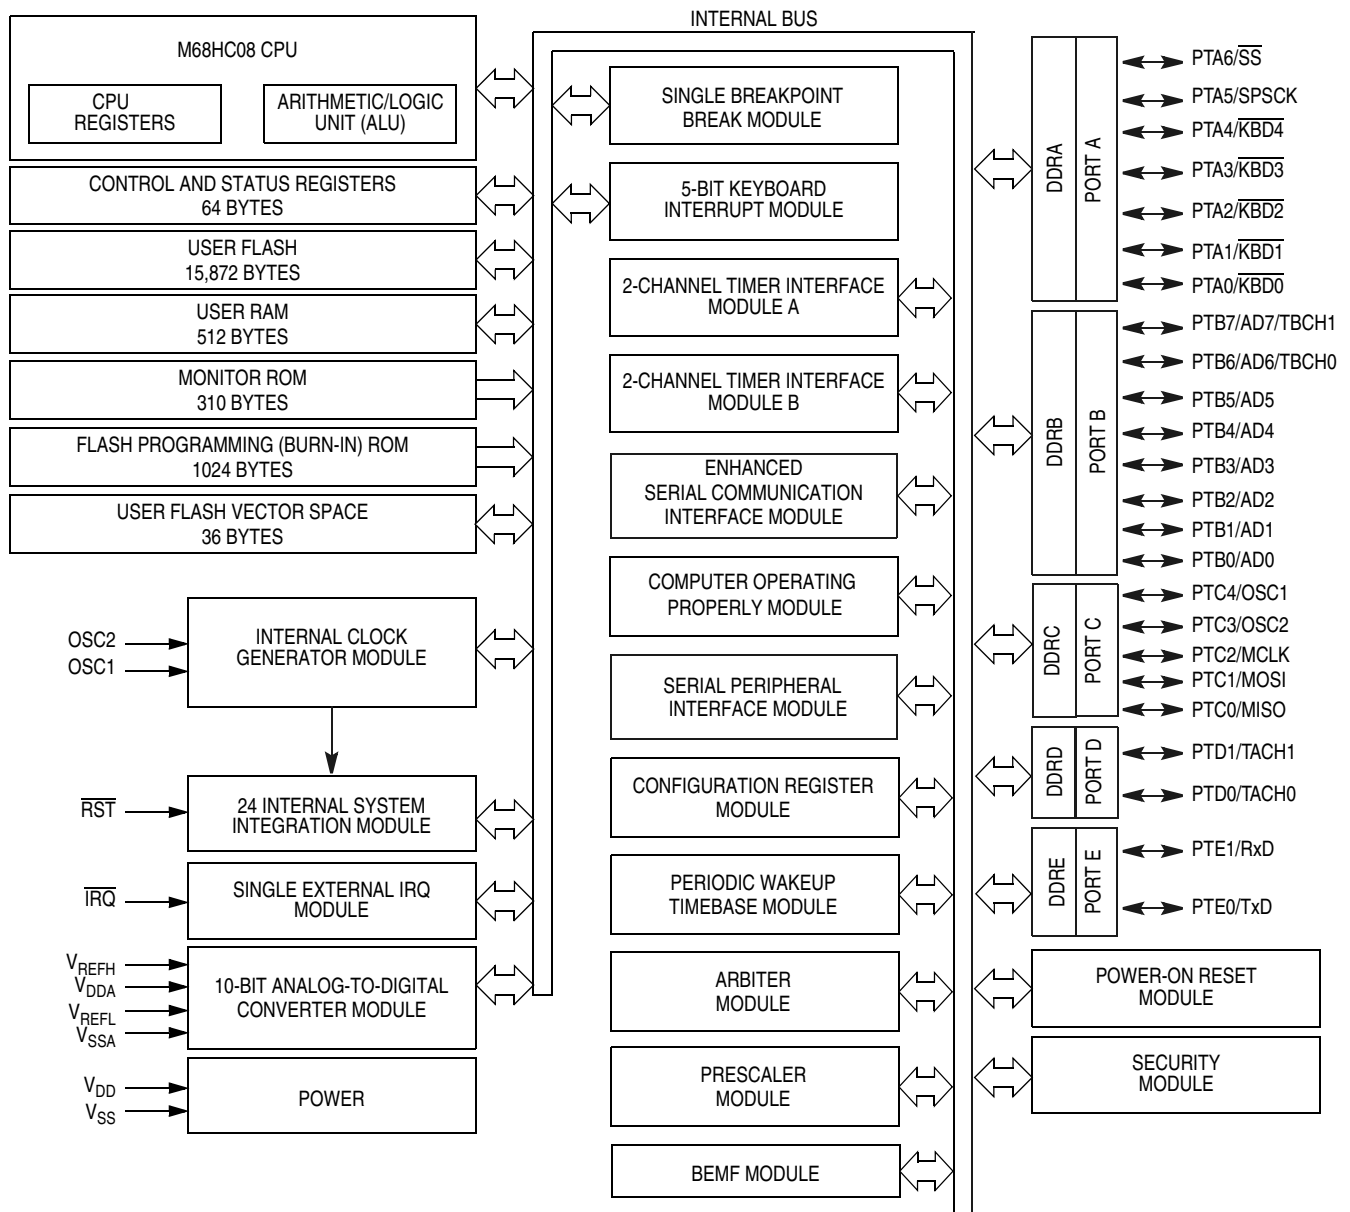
INTERNAL BUS

M68HC08 CPU

CPU REGISTERS

ARITHMETIC/LOGIC UNIT (ALU)

CONTROL AND STATUS REGISTERS 64 BYTES

USER FLASH 15,872 BYTES

USER RAM 512 BYTES

MONITOR ROM 310 BYTES

FLASH PROGRAMMING (BURN-IN) ROM 1024 BYTES

USER FLASH VECTOR SPACE 36 BYTES

OSC2
OSC1

INTERNAL CLOCK GENERATOR MODULE

$\overline{RST}$

24 INTERNAL SYSTEM INTEGRATION MODULE

$\overline{IRQ}$

SINGLE EXTERNAL IRQ MODULE

$V_{REFH}$
$V_{DDA}$
$V_{REFL}$
$V_{SSA}$

10-BIT ANALOG-TO-DIGITAL CONVERTER MODULE

$V_{DD}$
$V_{SS}$

POWER

SINGLE BREAKPOINT BREAK MODULE

5-BIT KEYBOARD INTERRUPT MODULE

2-CHANNEL TIMER INTERFACE MODULE A

2-CHANNEL TIMER INTERFACE MODULE B

ENHANCED SERIAL COMMUNICATION INTERFACE MODULE

COMPUTER OPERATING PROPERLY MODULE

SERIAL PERIPHERAL INTERFACE MODULE

CONFIGURATION REGISTER MODULE

PERIODIC WAKEUP TIMEBASE MODULE

ARBITER MODULE

PRESCALER MODULE

BEMF MODULE

DDRA
PORT A

PTA6/$\overline{SS}$
PTA5/SPSCK
PTA4/$\overline{KBD4}$
PTA3/$\overline{KBD3}$
PTA2/$\overline{KBD2}$
PTA1/$\overline{KBD1}$
PTA0/$\overline{KBD0}$

DDRB
PORT B

PTB7/AD7/TBCH1
PTB6/AD6/TBCH0
PTB5/AD5
PTB4/AD4
PTB3/AD3
PTB2/AD2
PTB1/AD1
PTB0/AD0

DDRC
PORT C

PTC4/OSC1
PTC3/OSC2
PTC2/MCLK
PTC1/MOSI
PTC0/MISO

DDRD
PORT D

PTD1/TACH1
PTD0/TACH0

DDRE
PORT E

PTE1/RxD
PTE0/TxD

POWER-ON RESET MODULE

SECURITY MODULE